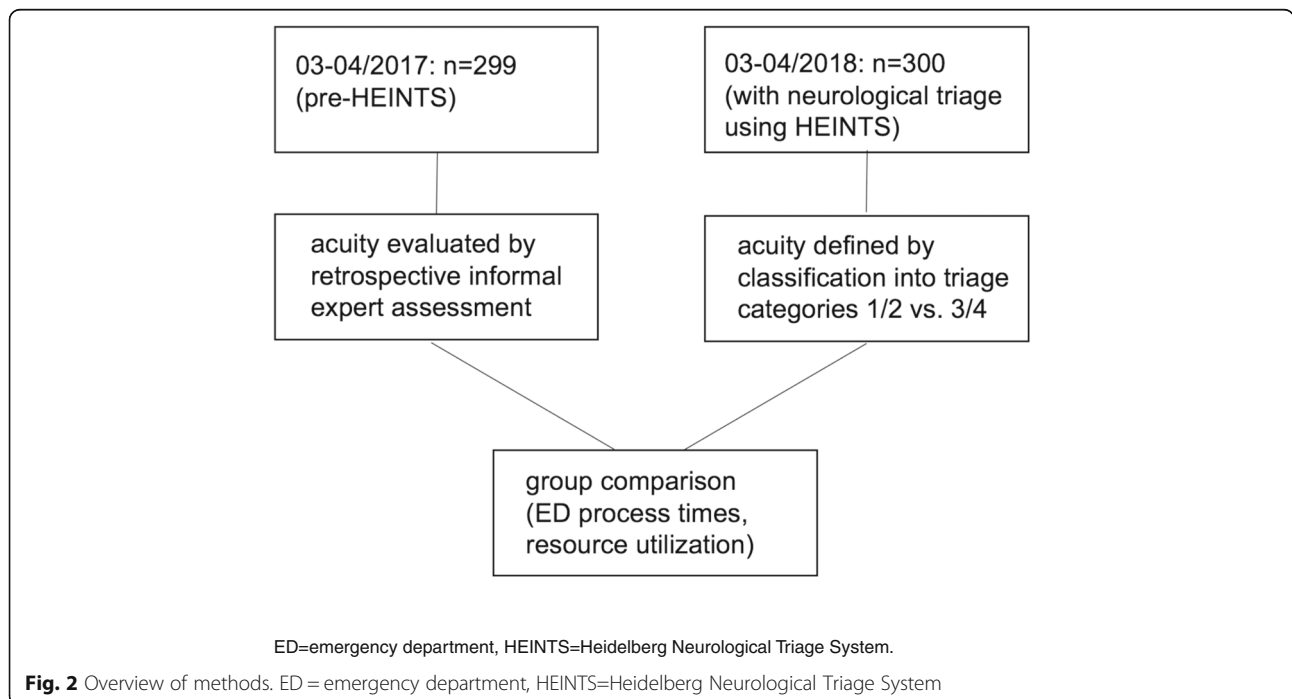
03-04/2017: n=299 (pre-HEINTS)

03-04/2018: n=300 (with neurological triage using HEINTS)

acuity evaluated by retrospective informal expert assessment

acuity defined by classification into triage categories 1/2 vs. 3/4

group comparison (ED process times, resource utilization)

ED=emergency department, HEINTS=Heidelberg Neurological Triage System.

**Fig. 2** Overview of methods. ED = emergency department, HEINTS=Heidelberg Neurological Triage System